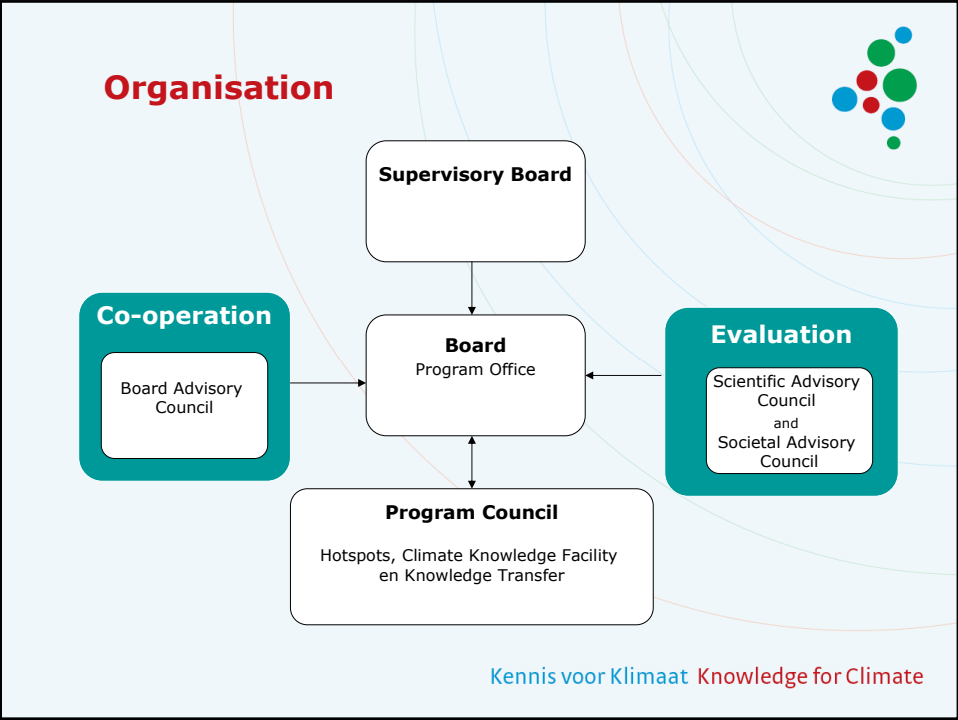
Organisation

Supervisory Board

Co-operation

Board Advisory Council

Board
Program Office

Evaluation

Scientific Advisory Council
and
Societal Advisory Council

Program Council

Hotspots, Climate Knowledge Facility en Knowledge Transfer

Kennis voor Klimaat Knowledge for Climate